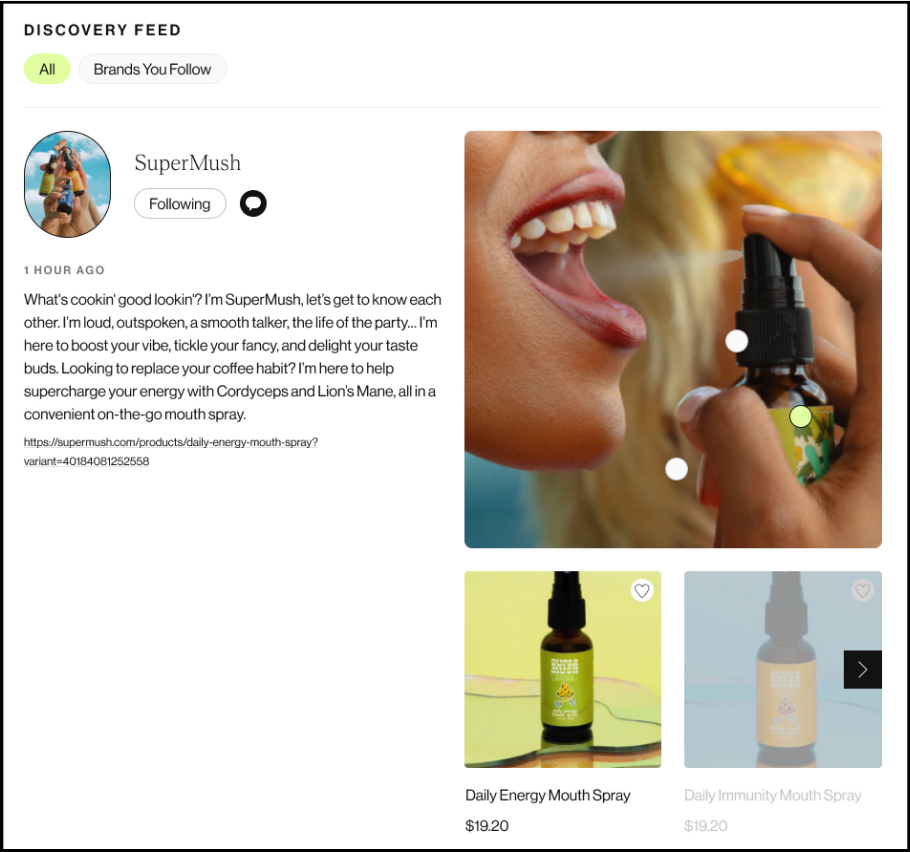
DISCOVERY FEED

All

Brands You Follow

SuperMush

Following

1 HOUR AGO

What's cookin' good lookin'? I'm SuperMush, let's get to know each other. I'm loud, outspoken, a smooth talker, the life of the party... I'm here to boost your vibe, tickle your fancy, and delight your taste buds. Looking to replace your coffee habit? I'm here to help supercharge your energy with Cordyceps and Lion's Mane, all in a convenient on-the-go mouth spray.

https://supermush.com/products/daily-energy-mouth-spray?variant=40184081252558

Daily Energy Mouth Spray

$19.20

Daily Immunity Mouth Spray

$19.20